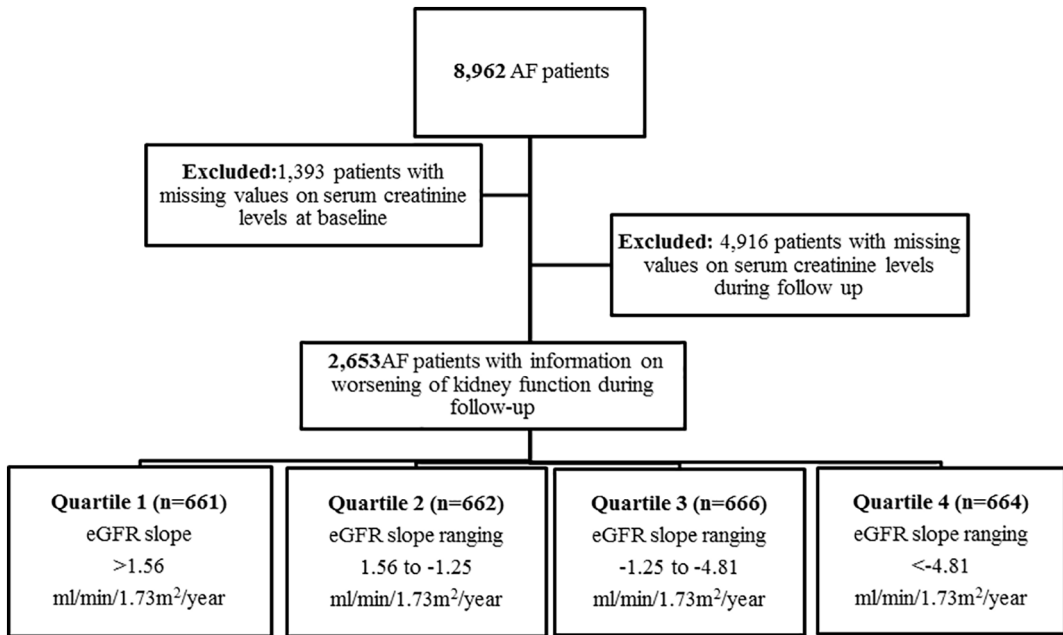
8,962 AF patients

Excluded:1,393 patients with missing values on serum creatinine levels at baseline

Excluded: 4,916 patients with missing values on serum creatinine levels during follow up

2,653AF patients with information on worsening of kidney function during follow-up

Quartile 1 (n=661)
eGFR slope
>1.56
ml/min/1.73m$^2$/year

Quartile 2 (n=662)
eGFR slope ranging
1.56 to -1.25
ml/min/1.73m$^2$/year

Quartile 3 (n=666)
eGFR slope ranging
-1.25 to -4.81
ml/min/1.73m$^2$/year

Quartile 4 (n=664)
eGFR slope ranging
<-4.81
ml/min/1.73m$^2$/year